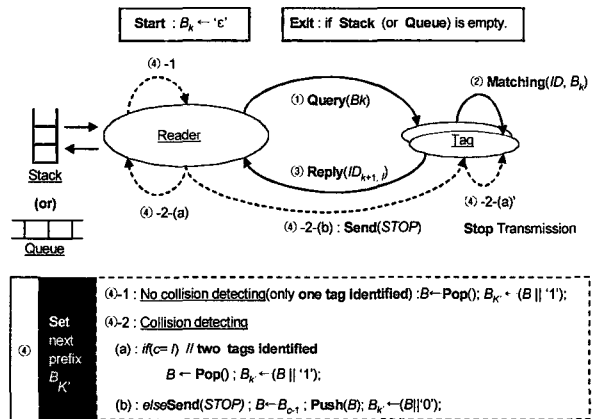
Start : $B_k \leftarrow$ 'ε'

Exit : if Stack (or Queue) is empty.

④ -1

① Query($Bk$)

② Matching($ID$, $B_k$)

Reader

Tag

Stack

(or)

Queue

③ Reply($ID_{k+1, l}$)

④ -2-(a)

④ -2-(a)'

④ -2-(b) : Send($STOP$)

Stop Transmission

④

Set next prefix $B_{K'}$

④-1 : No collision detecting(only one tag identified) :$B \leftarrow$ Pop(); $B_{K'} \leftarrow (B \,||\, '1')$;

④-2 : Collision detecting

(a) : if($c = l$) // two tags identified

$B \leftarrow$ Pop() ; $B_{k'} \leftarrow (B \,||\, '1')$;

(b) : elseSend($STOP$) ; $B \leftarrow B_{c-1}$ ; Push($B$); $B_{k'} \leftarrow (B||'0')$;